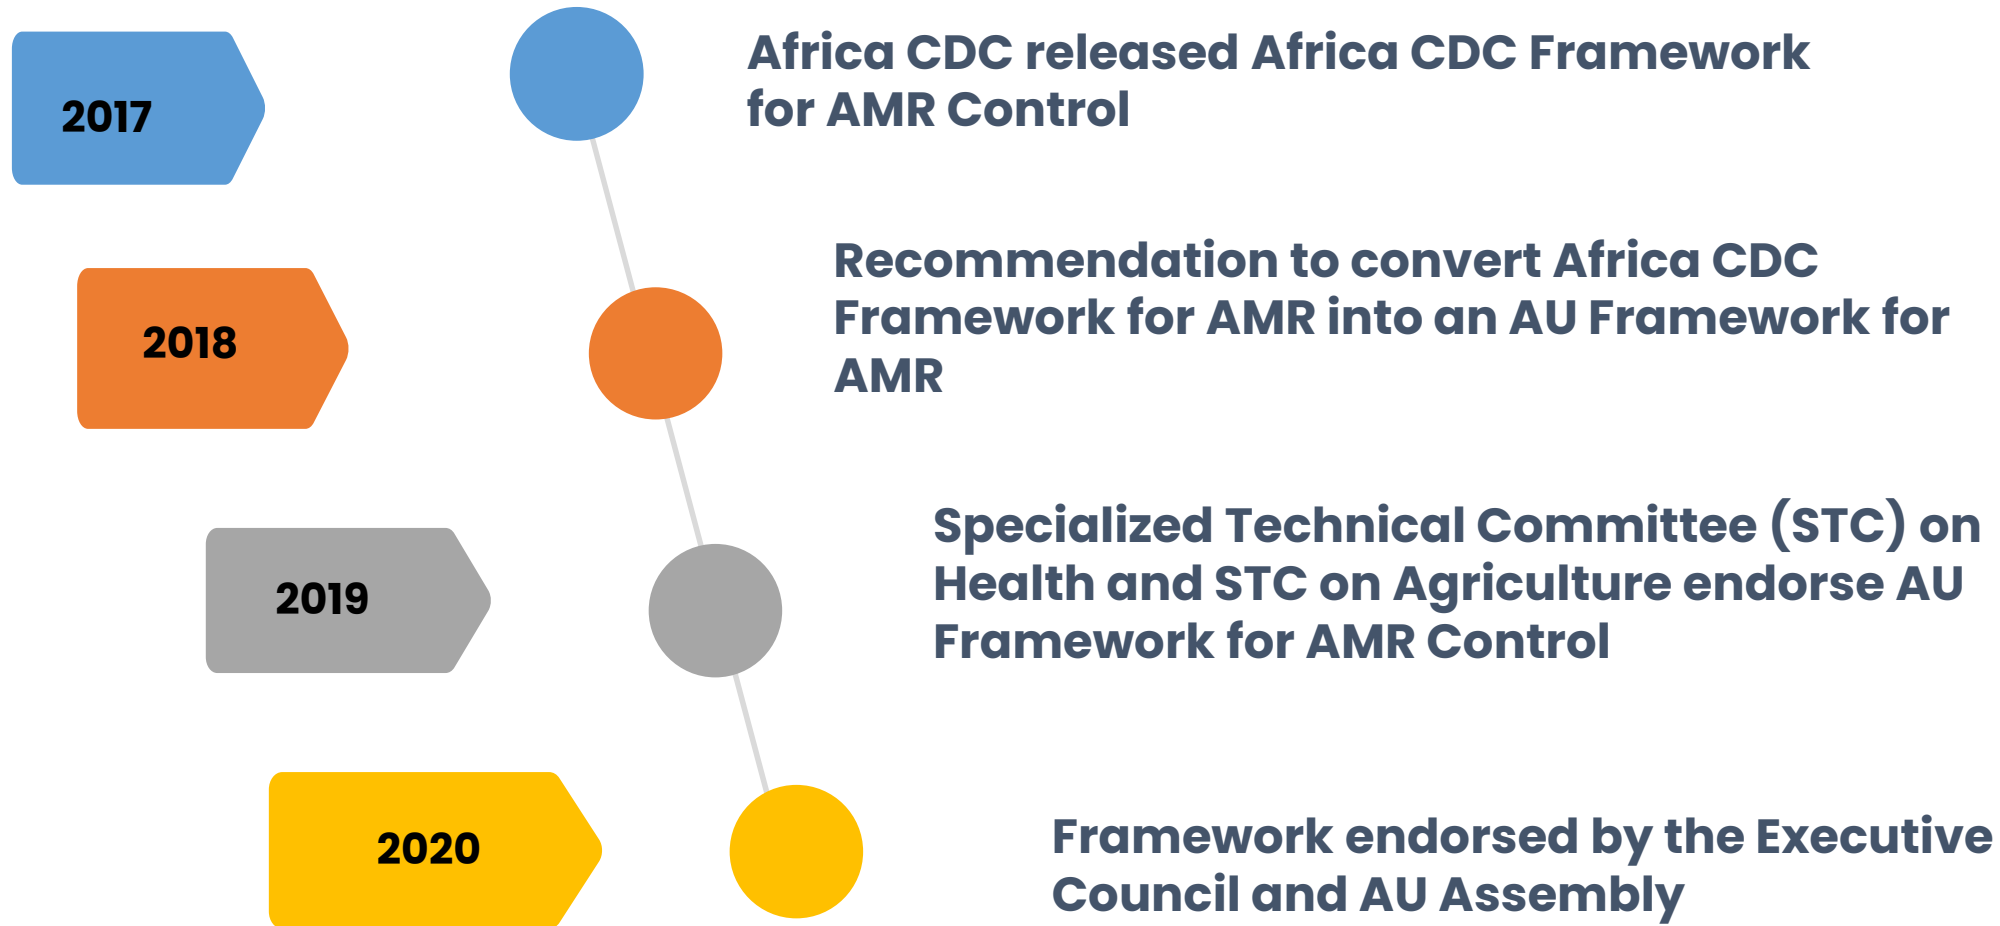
2017

Africa CDC released Africa CDC Framework for AMR Control

2018

Recommendation to convert Africa CDC Framework for AMR into an AU Framework for AMR

2019

Specialized Technical Committee (STC) on Health and STC on Agriculture endorse AU Framework for AMR Control

2020

Framework endorsed by the Executive Council and AU Assembly